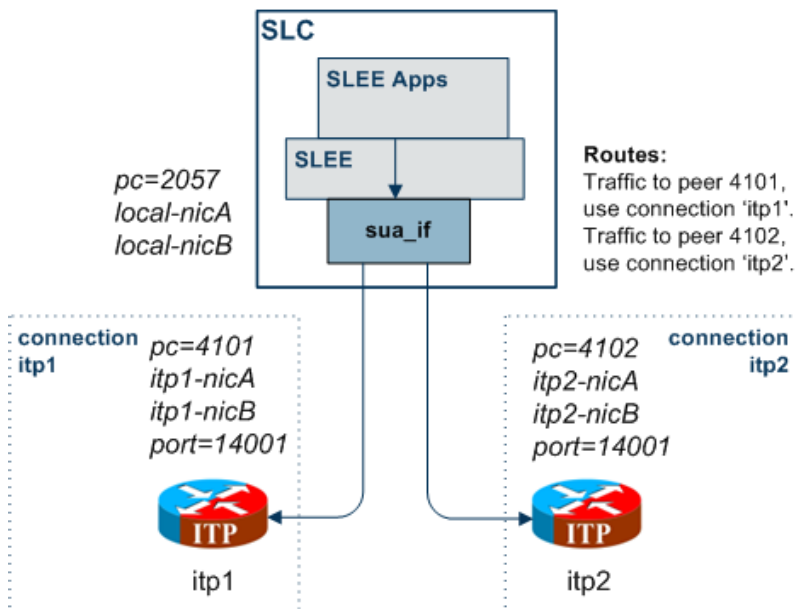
SLC

SLEE Apps

SLEE

sua_if

pc=2057
local-nicA
local-nicB

Routes:
Traffic to peer 4101, use connection 'itp1'.
Traffic to peer 4102, use connection 'itp2'.

connection itp1

pc=4101
itp1-nicA
itp1-nicB
port=14001

connection itp2

pc=4102
itp2-nicA
itp2-nicB
port=14001

ITP

itp1

ITP

itp2